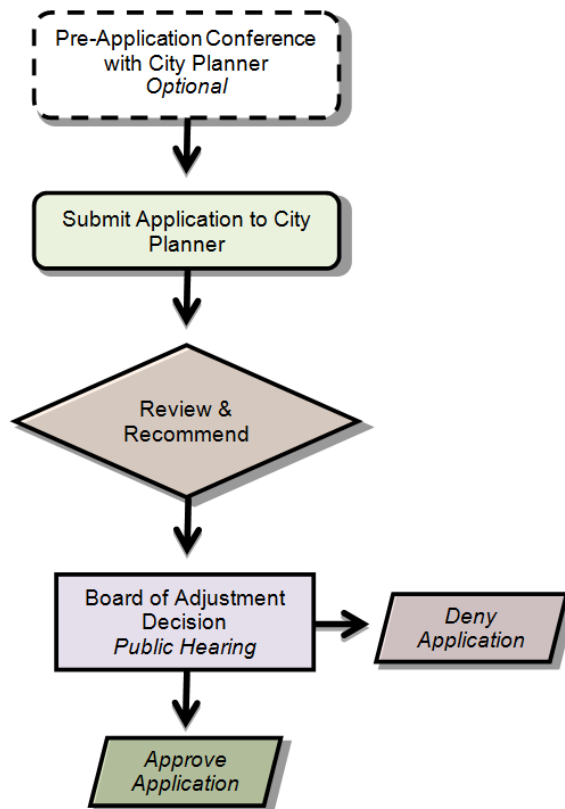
Pre-Application Conference with City Planner
*Optional*

Submit Application to City Planner

Review & Recommend

Board of Adjustment Decision
*Public Hearing*

*Deny Application*

*Approve Application*